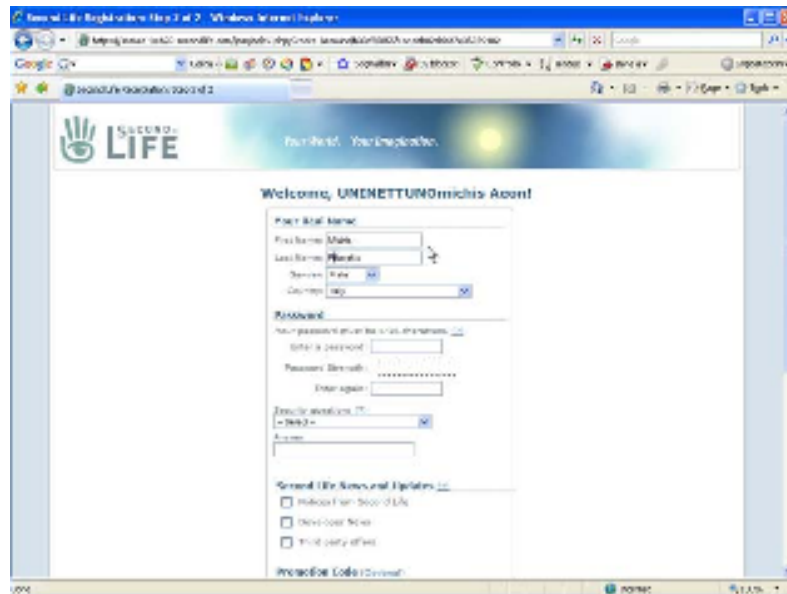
Second Life Registration Step 2 of 2 - Windows Internet Explorer

Google

Second Life Registration Step 2 of 2

SECOND LIFE

Your World. Your Imagination.

Welcome, UNINETTUNOmichis Aont!

Your Real Name

First Name: Mario

Last Name: Rinaldo

Gender: Male

Country: Italy

Password

Your password must be 6-16 characters.

Enter a password:

Password Strength:

Enter again:

Security question:

-- Select --

Answer

Second Life News and Updates

Notices from Second Life

Developer News

Third party offers

Promotion Code (Optional)

Internet

100%